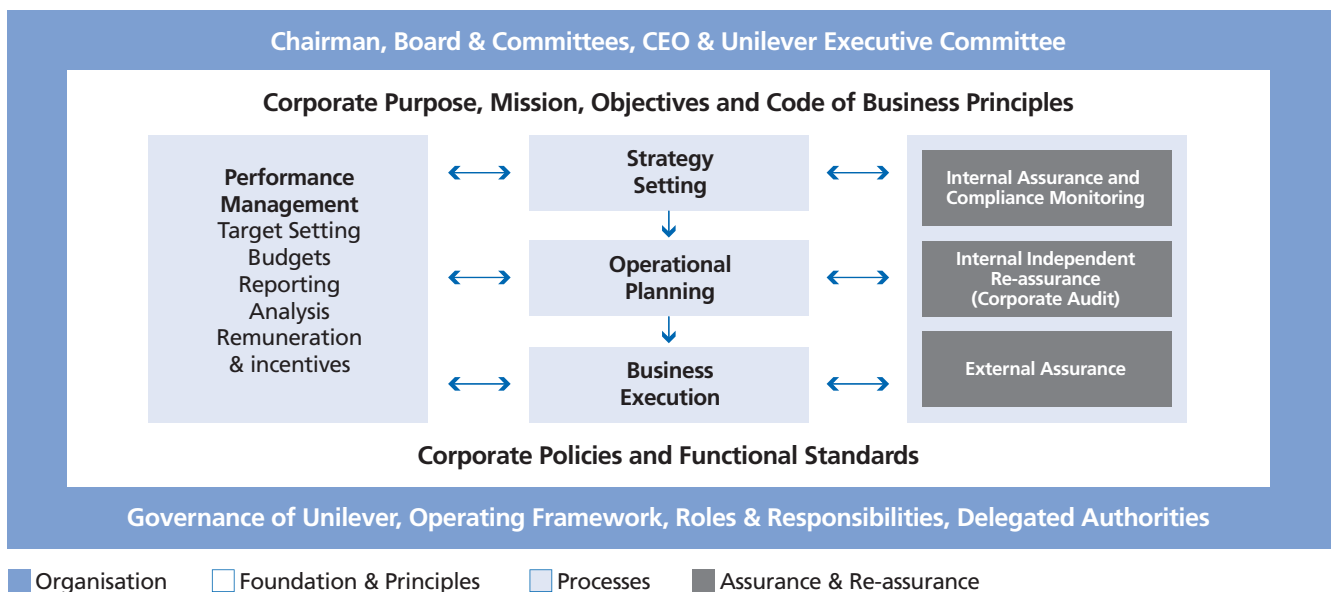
Chairman, Board & Committees, CEO & Unilever Executive Committee

Corporate Purpose, Mission, Objectives and Code of Business Principles

Performance Management
Target Setting
Budgets
Reporting
Analysis
Remuneration & incentives

Strategy Setting

Operational Planning

Business Execution

Internal Assurance and Compliance Monitoring

Internal Independent Re-assurance (Corporate Audit)

External Assurance

Corporate Policies and Functional Standards

Governance of Unilever, Operating Framework, Roles & Responsibilities, Delegated Authorities

Organisation Foundation & Principles Processes Assurance & Re-assurance